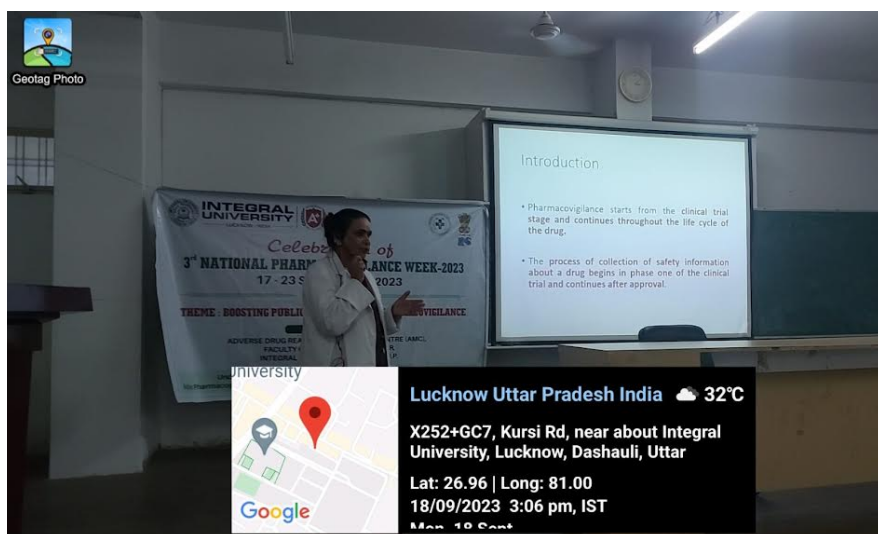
Geotag Photo

INTEGRAL UNIVERSITY
LUCKNOW - INDIA

Celeb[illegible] of
3rd NATIONAL PHARM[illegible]LANCE WEEK-2023
17 - 23 S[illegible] 2023

THEME : BOOSTING PUBLI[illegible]OVIGILANCE

ADVERSE DRUG REA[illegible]NTRE (AMC),
FACULTY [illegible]
INTEGRAL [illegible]

Introduction

• Pharmacovigilance starts from the clinical trial stage and continues throughout the life cycle of the drug.

• The process of collection of safety information about a drug begins in phase one of the clinical trial and continues after approval.

University
Google

Lucknow Uttar Pradesh India 32°C
X252+GC7, Kursi Rd, near about Integral University, Lucknow, Dashauli, Uttar
Lat: 26.96 | Long: 81.00
18/09/2023 3:06 pm, IST
Mon, 18 Sept